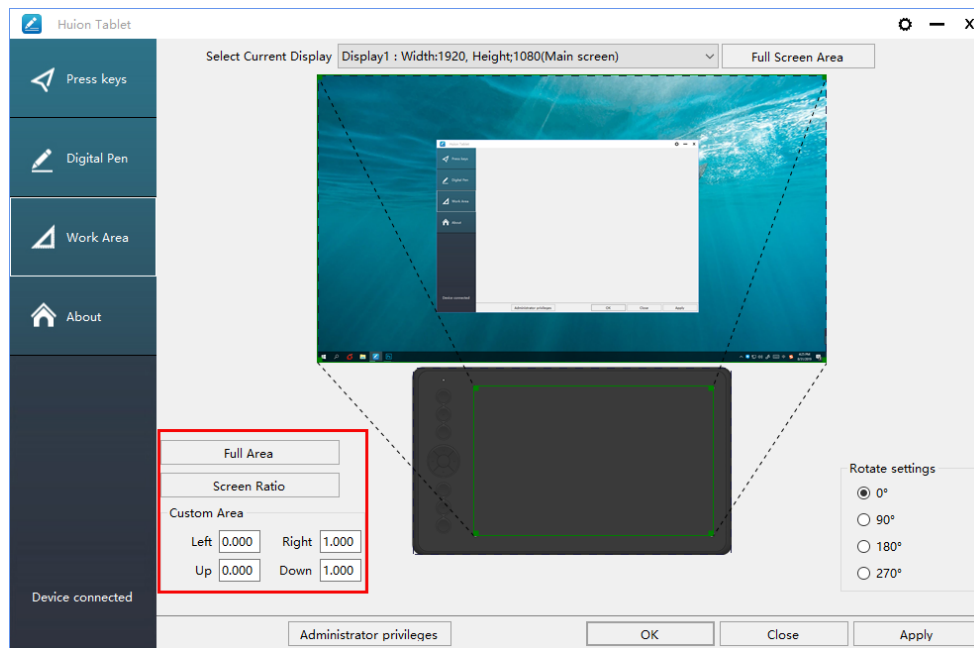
Huion Tablet

Press keys

Digital Pen

Work Area

About

Device connected

Select Current Display Display1 : Width:1920, Height;1080(Main screen)

Full Screen Area

Full Area

Screen Ratio

Custom Area

Left 0.000 Right 1.000

Up 0.000 Down 1.000

Rotate settings

0°

90°

180°

270°

Administrator privileges

OK

Close

Apply